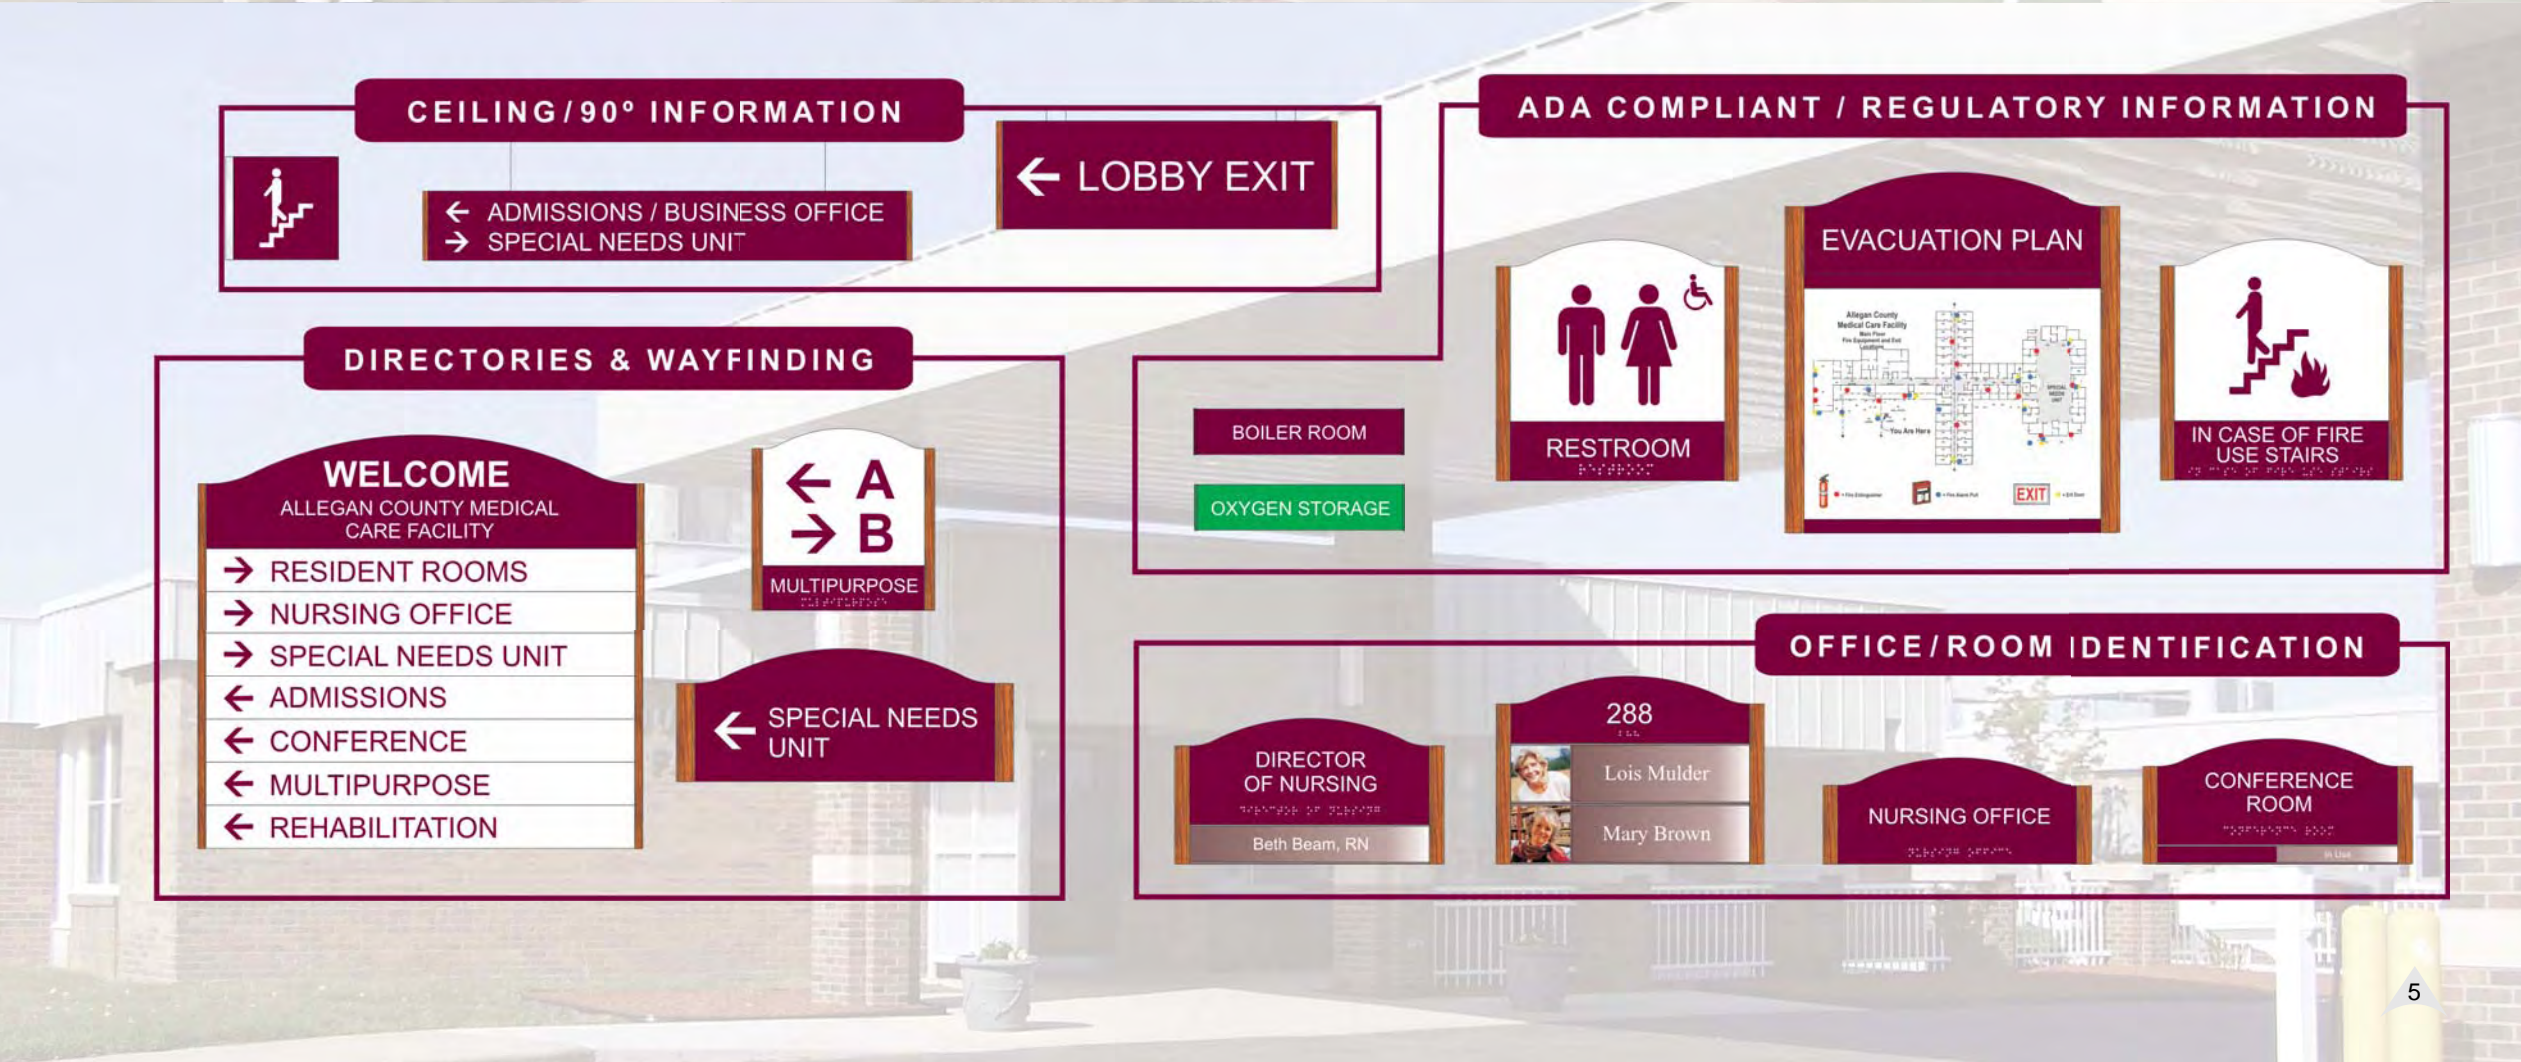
CEILING / 90° INFORMATION

← ADMISSIONS / BUSINESS OFFICE
→ SPECIAL NEEDS UNIT

← LOBBY EXIT

ADA COMPLIANT / REGULATORY INFORMATION

EVACUATION PLAN

Allegan County Medical Care Facility

You Are Here

EXIT

RESTROOM

IN CASE OF FIRE USE STAIRS

BOILER ROOM

OXYGEN STORAGE

DIRECTORIES & WAYFINDING

WELCOME
ALLEGAN COUNTY MEDICAL CARE FACILITY

→ RESIDENT ROOMS
→ NURSING OFFICE
→ SPECIAL NEEDS UNIT
← ADMISSIONS
← CONFERENCE
← MULTIPURPOSE
← REHABILITATION

← A
→ B
MULTIPURPOSE

← SPECIAL NEEDS UNIT

OFFICE / ROOM IDENTIFICATION

DIRECTOR OF NURSING
Beth Beam, RN

288
Lois Mulder
Mary Brown

NURSING OFFICE

CONFERENCE ROOM

5